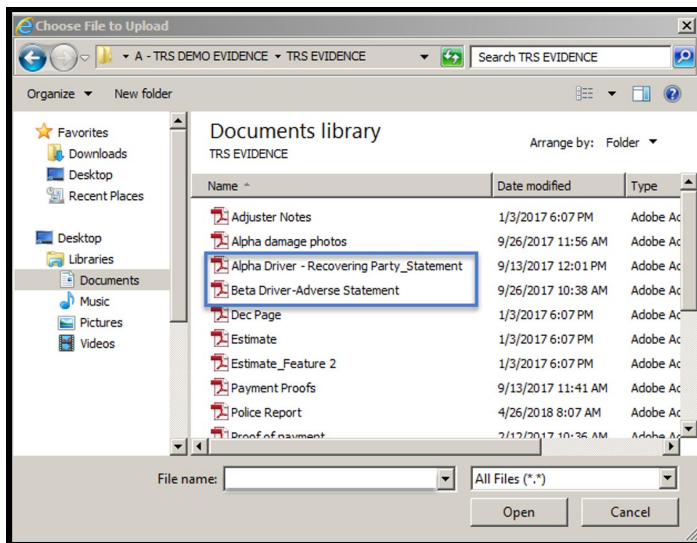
Choose File to Upload

A - TRS DEMO EVIDENCE ▸ TRS EVIDENCE

Search TRS EVIDENCE

Organize ▾ New folder

Favorites
Downloads
Desktop
Recent Places

Desktop
Libraries
Documents
Music
Pictures
Videos

Documents library
TRS EVIDENCE

Arrange by: Folder ▾

| Name | Date modified | Type |
|---|---|---|
| Adjuster Notes | 1/3/2017 6:07 PM | Adobe Ac |
| Alpha damage photos | 9/26/2017 11:56 AM | Adobe Ac |
| Alpha Driver - Recovering Party_Statement | 9/13/2017 12:01 PM | Adobe Ac |
| Beta Driver-Adverse Statement | 9/26/2017 10:38 AM | Adobe Ac |
| Dec Page | 1/3/2017 6:07 PM | Adobe Ac |
| Estimate | 1/3/2017 6:07 PM | Adobe Ac |
| Estimate_Feature 2 | 1/3/2017 6:07 PM | Adobe Ac |
| Payment Proofs | 9/13/2017 11:41 AM | Adobe Ac |
| Police Report | 4/26/2018 8:07 AM | Adobe Ac |
| Proof of payment | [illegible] | Adobe Ac |

File name:
All Files (*.*)
Open
Cancel